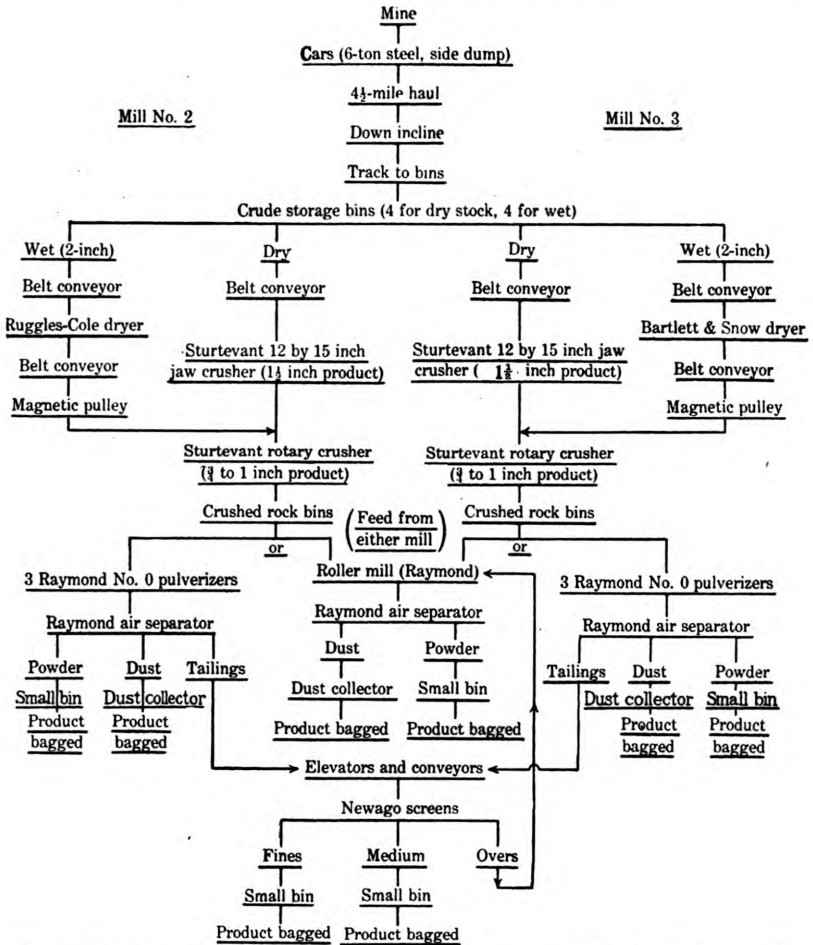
Mine

Cars (6-ton steel, side dump)

$4\frac{1}{2}$-mile haul

Mill No. 2

Mill No. 3

Down incline

Track to bins

Crude storage bins (4 for dry stock, 4 for wet)

Wet (2-inch)

Belt conveyor

Ruggles-Cole dryer

Belt conveyor

Magnetic pulley

Dry

Belt conveyor

Sturtevant 12 by 15 inch jaw crusher ($1\frac{1}{2}$ inch product)

Dry

Belt conveyor

Sturtevant 12 by 15 inch jaw crusher ( $1\frac{1}{2}$ inch product)

Wet (2-inch)

Belt conveyor

Bartlett & Snow dryer

Belt conveyor

Magnetic pulley

Sturtevant rotary crusher ($\frac{3}{4}$ to 1 inch product)

Sturtevant rotary crusher ($\frac{3}{4}$ to 1 inch product)

Crushed rock bins

(Feed from either mill)

Crushed rock bins

or

or

3 Raymond No. 0 pulverizers

Raymond air separator

Powder

Small bin

Product bagged

Dust

Dust collector

Product bagged

Tailings

Roller mill (Raymond)

Raymond air separator

Dust

Dust collector

Product bagged

Powder

Small bin

Product bagged

3 Raymond No. 0 pulverizers

Raymond air separator

Tailings

Dust

Dust collector

Product bagged

Powder

Small bin

Product bagged

Elevators and conveyors

Newago screens

Fines

Small bin

Product bagged

Medium

Small bin

Product bagged

Overs